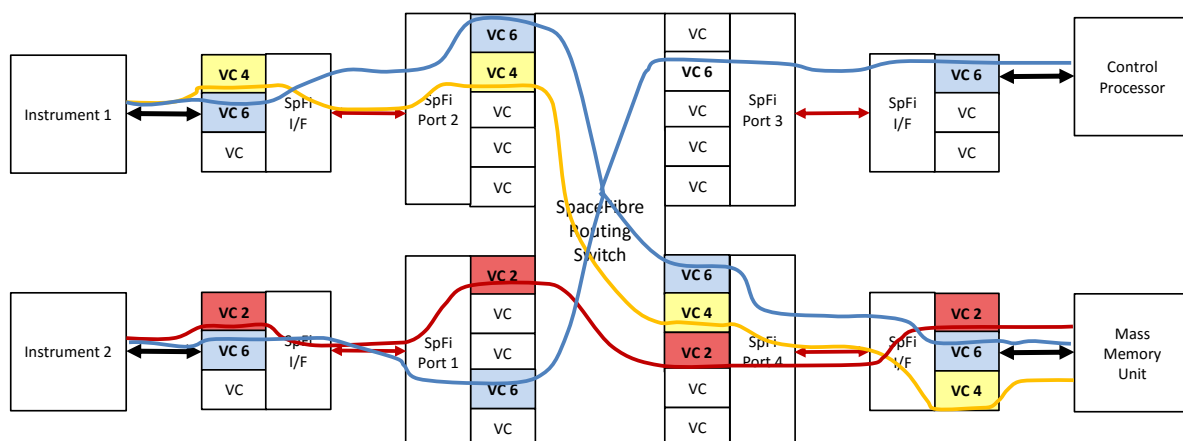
Instrument 1

VC 4
VC 6
VC

SpFi I/F

SpFi Port 2

VC 6
VC 4
VC
VC
VC

SpaceFibre Routing Switch

VC
VC 6
VC
VC
VC

SpFi Port 3

SpFi I/F

VC 6
VC
VC

Control Processor

Instrument 2

VC 2
VC 6
VC

SpFi I/F

SpFi Port 1

VC 2
VC
VC
VC 6
VC

VC 6
VC 4
VC 2
VC
VC

SpFi Port 4

SpFi I/F

VC 2
VC 6
VC 4

Mass Memory Unit